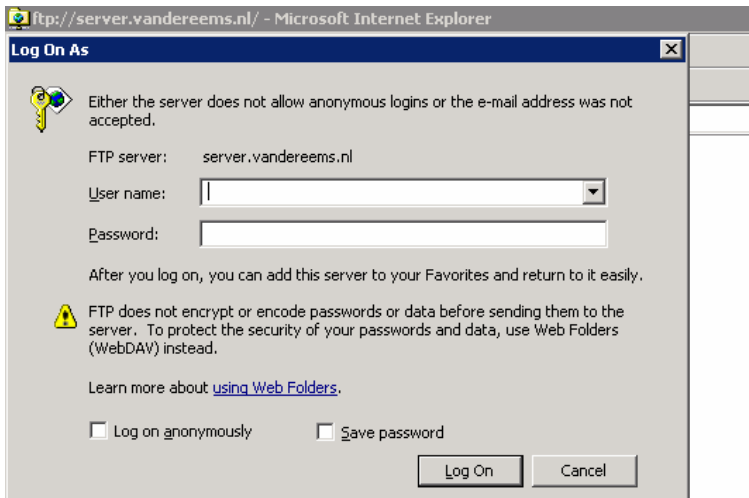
ftp://server.vandereems.nl/ - Microsoft Internet Explorer

Log On As

Either the server does not allow anonymous logins or the e-mail address was not accepted.

FTP server: server.vandereems.nl

User name:

Password:

After you log on, you can add this server to your Favorites and return to it easily.

FTP does not encrypt or encode passwords or data before sending them to the server. To protect the security of your passwords and data, use Web Folders (WebDAV) instead.

Learn more about using Web Folders.

Log on anonymously

Save password

Log On

Cancel